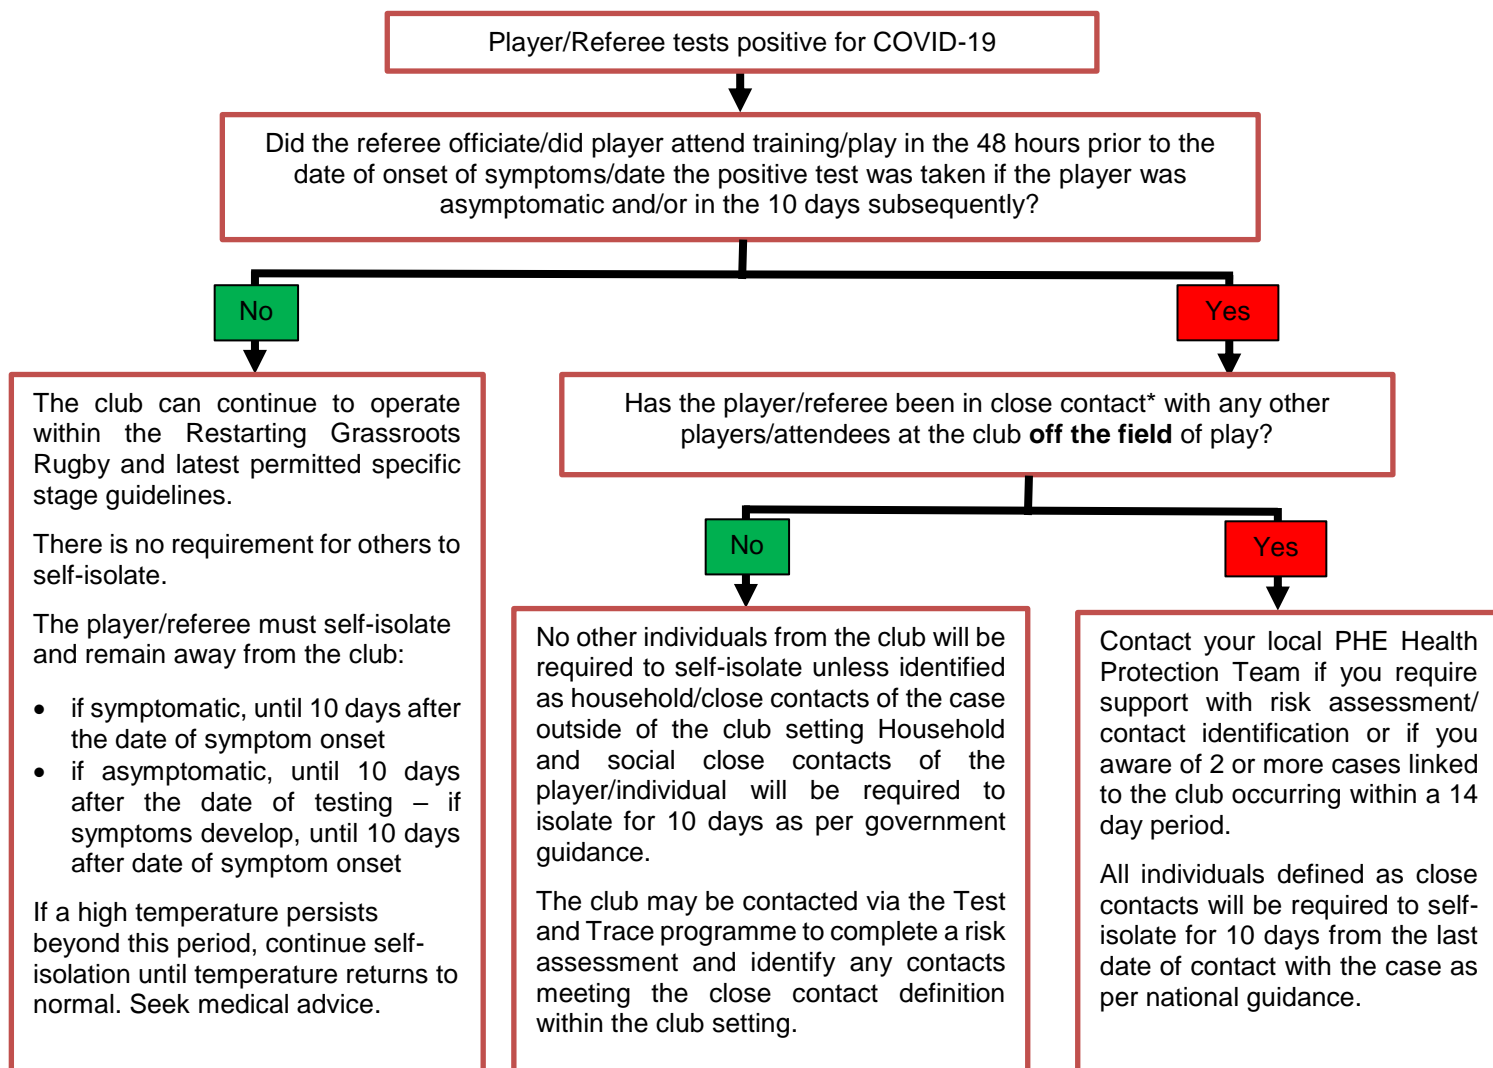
Player/Referee tests positive for COVID-19

Did the referee officiate/did player attend training/play in the 48 hours prior to the date of onset of symptoms/date the positive test was taken if the player was asymptomatic and/or in the 10 days subsequently?

No

Yes

The club can continue to operate within the Restarting Grassroots Rugby and latest permitted specific stage guidelines.

There is no requirement for others to self-isolate.

The player/referee must self-isolate and remain away from the club:

- if symptomatic, until 10 days after the date of symptom onset
- if asymptomatic, until 10 days after the date of testing – if symptoms develop, until 10 days after date of symptom onset

If a high temperature persists beyond this period, continue self-isolation until temperature returns to normal. Seek medical advice.

Has the player/referee been in close contact* with any other players/attendees at the club **off the field** of play?

No

Yes

No other individuals from the club will be required to self-isolate unless identified as household/close contacts of the case outside of the club setting Household and social close contacts of the player/individual will be required to isolate for 10 days as per government guidance.

The club may be contacted via the Test and Trace programme to complete a risk assessment and identify any contacts meeting the close contact definition within the club setting.

Contact your local PHE Health Protection Team if you require support with risk assessment/ contact identification or if you aware of 2 or more cases linked to the club occurring within a 14 day period.

All individuals defined as close contacts will be required to self-isolate for 10 days from the last date of contact with the case as per national guidance.